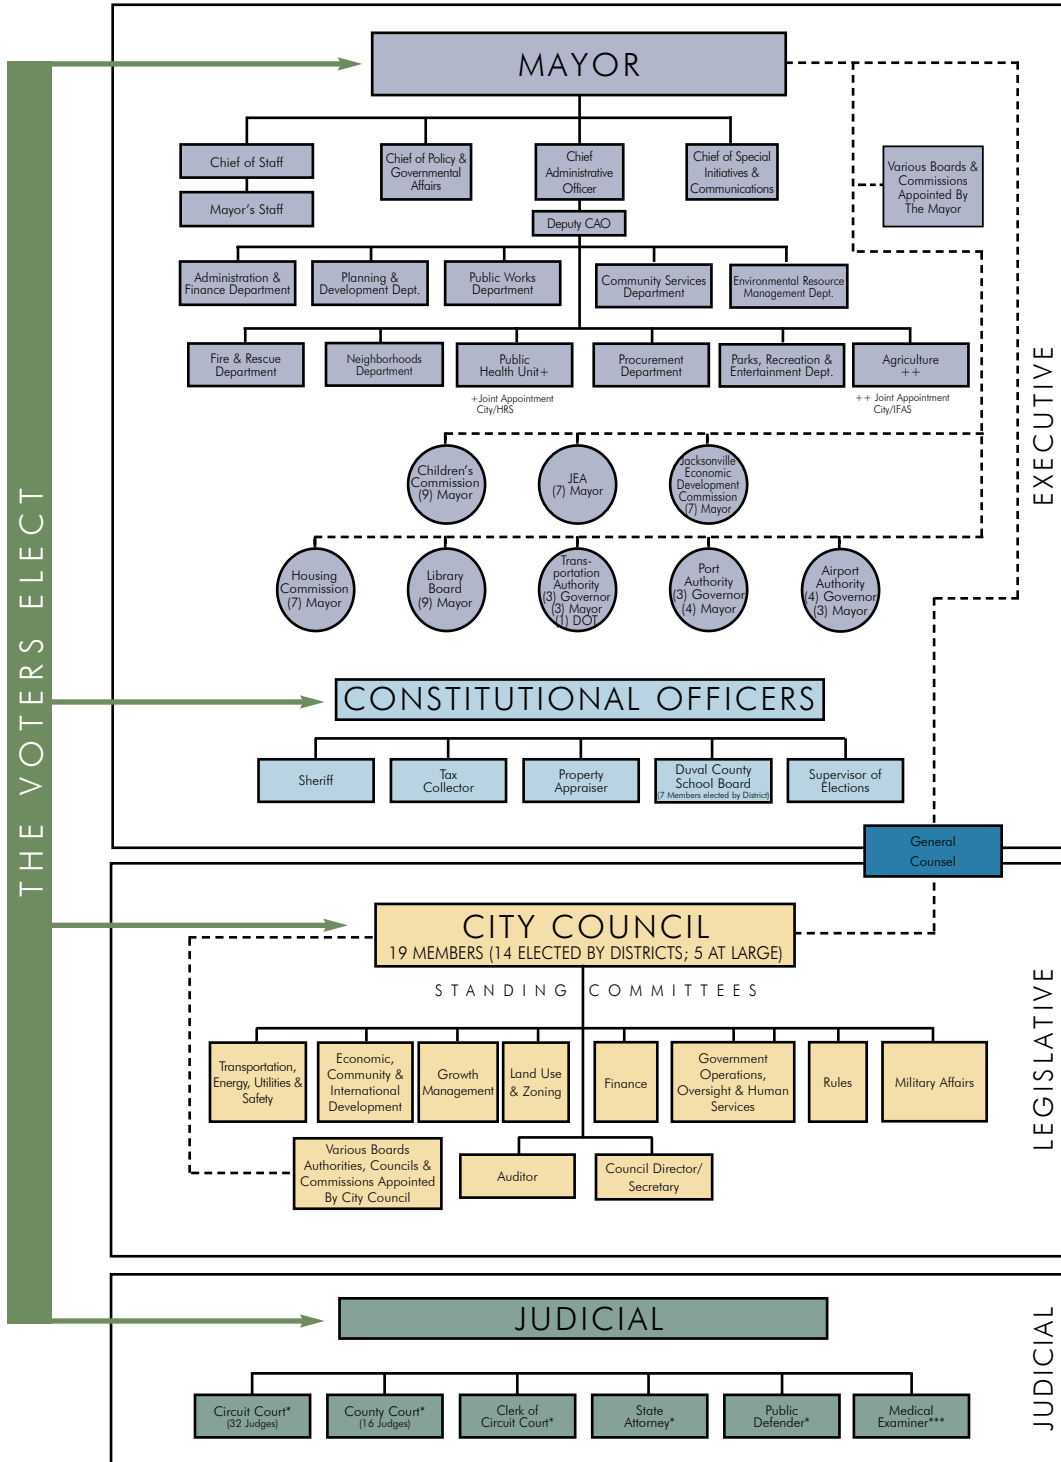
THE VOTERS ELECT

MAYOR

Chief of Staff

Mayor's Staff

Chief of Policy & Governmental Affairs

Chief Administrative Officer

Deputy CAO

Chief of Special Initiatives & Communications

Various Boards & Commissions Appointed By The Mayor

Administration & Finance Department

Planning & Development Dept.

Public Works Department

Community Services Department

Environmental Resource Management Dept.

Fire & Rescue Department

Neighborhoods Department

Public Health Unit+

+Joint Appointment City/HRS

Procurement Department

Parks, Recreation & Entertainment Dept.

Agriculture ++

++ Joint Appointment City/IFAS

Children's Commission (9) Mayor

JEA (7) Mayor

Jacksonville Economic Development Commission (7) Mayor

Housing Commission (7) Mayor

Library Board (9) Mayor

Transportation Authority (3) Governor (3) Mayor (1) DOT

Port Authority (3) Governor (4) Mayor

Airport Authority (4) Governor (3) Mayor

EXECUTIVE

CONSTITUTIONAL OFFICERS

Sheriff

Tax Collector

Property Appraiser

Duval County School Board (7 Members elected by District)

Supervisor of Elections

General Counsel

CITY COUNCIL
19 MEMBERS (14 ELECTED BY DISTRICTS; 5 AT LARGE)

STANDING COMMITTEES

Transportation, Energy, Utilities & Safety

Economic, Community & International Development

Growth Management

Land Use & Zoning

Finance

Government Operations, Oversight & Human Services

Rules

Military Affairs

Various Boards Authorities, Councils & Commissions Appointed By City Council

Auditor

Council Director/ Secretary

LEGISLATIVE

JUDICIAL

Circuit Court* (32 Judges)

County Court* (16 Judges)

Clerk of Circuit Court*

State Attorney*

Public Defender*

Medical Examiner***

JUDICIAL